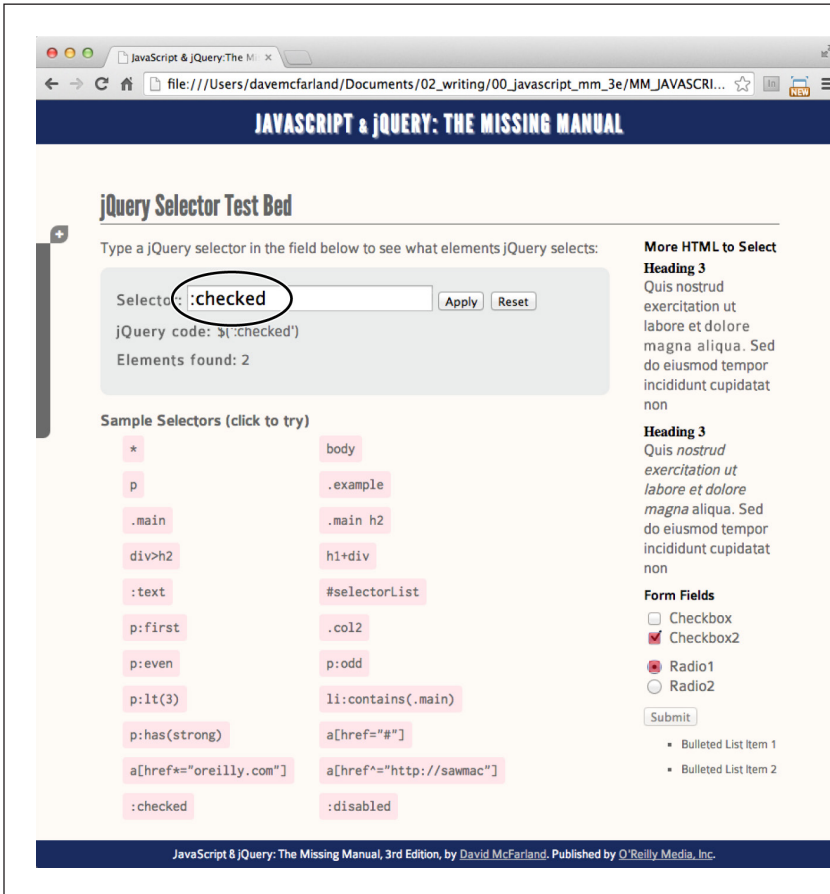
JavaScript & jQuery:The M ×

file:///Users/davemcfarland/Documents/02_writing/00_javascript_mm_3e/MM_JAVASCRI...

NEW

JAVASCRIPT & jQUERY: THE MISSING MANUAL

jQuery Selector Test Bed

Type a jQuery selector in the field below to see what elements jQuery selects:

Selector: :checked Apply Reset

jQuery code: $(':checked')

Elements found: 2

Sample Selectors (click to try)

| | |
|---|---|
| * | body |
| p | .example |
| .main | .main h2 |
| div>h2 | h1+div |
| :text | #selectorList |
| p:first | .col2 |
| p:even | p:odd |
| p:lt(3) | li:contains(.main) |
| p:has(strong) | a[href="#"] |
| a[href*="oreilly.com"] | a[href^="http://sawmac"] |
| :checked | :disabled |

More HTML to Select

Heading 3

Quis nostrud exercitation ut labore et dolore magna aliqua. Sed do eiusmod tempor incididunt cupidatat non

Heading 3

Quis nostrud exercitation ut labore et dolore magna aliqua. Sed do eiusmod tempor incididunt cupidatat non

Form Fields

Checkbox

Checkbox2

Radio1

Radio2

Submit

- Bulleted List Item 1
- Bulleted List Item 2

JavaScript & jQuery: The Missing Manual, 3rd Edition, by David McFarland. Published by O'Reilly Media, Inc.